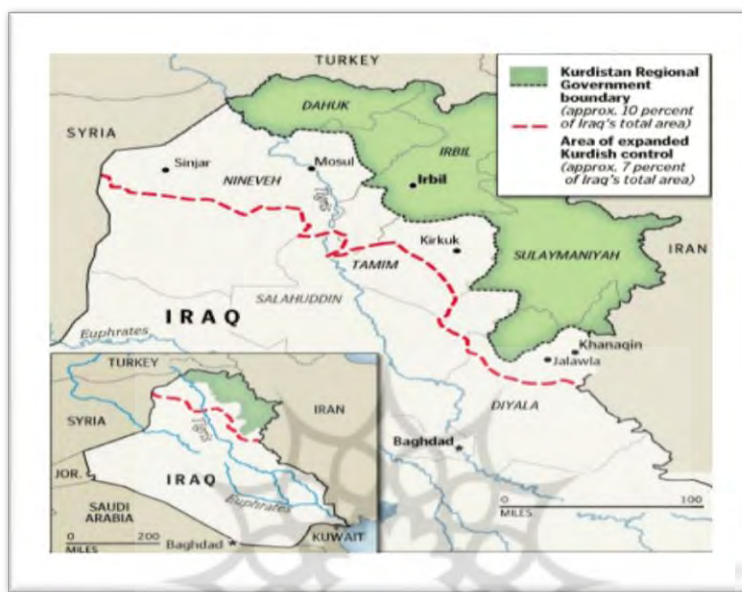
TURKEY

Kurdistan Regional Government boundary (approx. 10 percent of Iraq's total area)

Area of expanded Kurdish control (approx. 7 percent of Iraq's total area)

SYRIA

DAHUK

IRBIL

Sinjar

Mosul

NINEVEH

Irbil

Tigris

Kirkuk

IRAN

TAMIM

SULAYMANIYAH

SALAHUDDIN

IRAQ

Euphrates

Khanaqin

Jalawla

DIYALA

Baghdad

0 100 MILES

TURKEY

SYRIA

IRAN

Tigris

JOR.

IRAQ

Euphrates

SAUDI ARABIA

0 200 MILES

Baghdad

KUWAIT